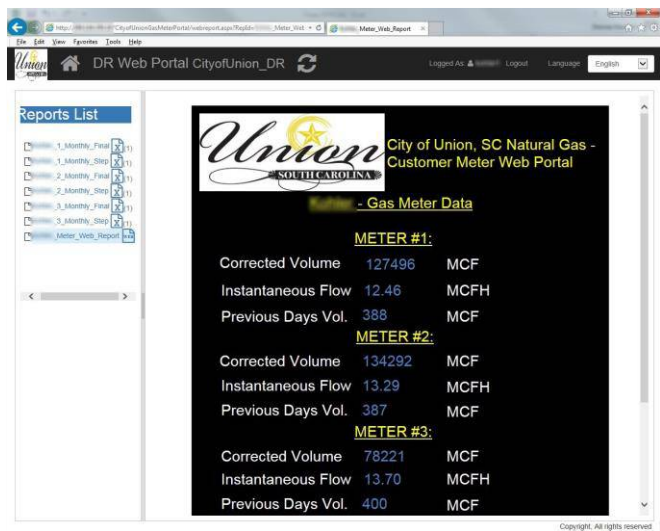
http://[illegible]/CityofUnionGasMeterPortal/webreport.aspx?Rptld=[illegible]_Meter_Web
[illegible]_Meter_Web_Report ×

File Edit View Favorites Tools Help

Union

DR Web Portal CityofUnion_DR

Logged As: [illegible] Logout Language English

Reports List

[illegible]_1_Monthly_Final (1)
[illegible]_1_Monthly_Step (1)
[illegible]_2_Monthly_Final (1)
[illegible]_2_Monthly_Step (1)
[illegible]_3_Monthly_Final (1)
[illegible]_3_Monthly_Step (1)
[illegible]_Meter_Web_Report

Union
SOUTH CAROLINA

City of Union, SC Natural Gas - Customer Meter Web Portal

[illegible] - Gas Meter Data

METER #1:

| | | |
|---|---|---|
| Corrected Volume | 127496 | MCF |
| Instantaneous Flow | 12.46 | MCFH |
| Previous Days Vol. | 388 | MCF |

METER #2:

| | | |
|---|---|---|
| Corrected Volume | 134292 | MCF |
| Instantaneous Flow | 13.29 | MCFH |
| Previous Days Vol. | 387 | MCF |

METER #3:

| | | |
|---|---|---|
| Corrected Volume | 78221 | MCF |
| Instantaneous Flow | 13.70 | MCFH |
| Previous Days Vol. | 400 | MCF |

Copyright, All rights reserved